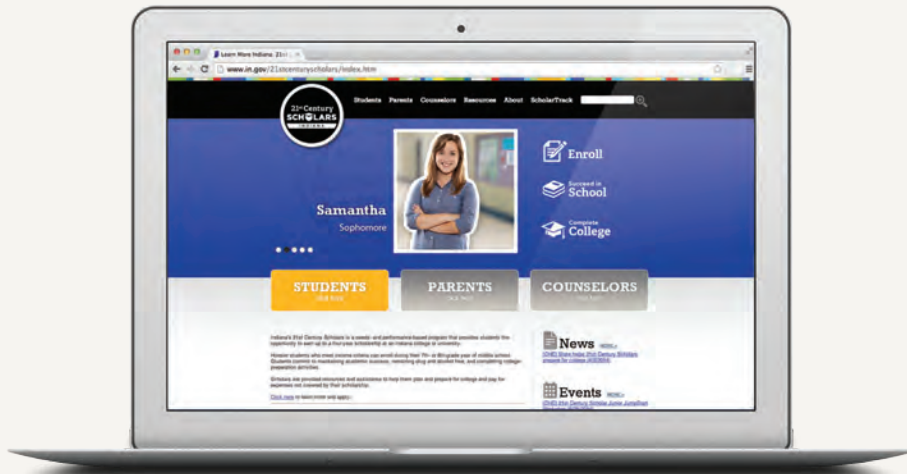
Learn More Indiana: 21st

www.in.gov/21stcenturyscholars/index.htm

21st Century SCHOLARS INDIANA

Students Parents Counselors Resources About ScholarTrack

Samantha
Sophomore

Enroll

Succeed in School

Complete College

STUDENTS

PARENTS

COUNSELORS

Indiana's 21st Century Scholars is a needs- and performance-based program that provides students the opportunity to earn up to a four-year scholarship at an Indiana college or university.

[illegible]

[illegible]

Click here to learn more and apply.

News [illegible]

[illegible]

Events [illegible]

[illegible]